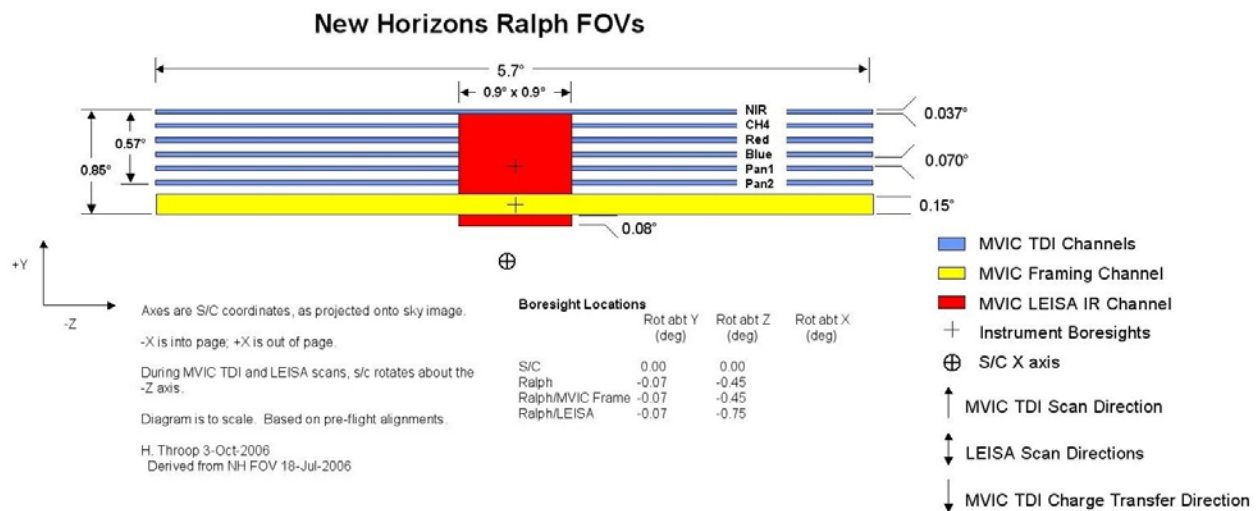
New Horizons Ralph FOVs

5.7°

0.9° x 0.9°

0.57°

0.85°

NIR
CH4
Red
Blue
Pan1
Pan2

0.037°

0.070°

0.15°

0.08°

+Y

-Z

Axes are S/C coordinates, as projected onto sky image.

-X is into page; +X is out of page.

During MVIC TDI and LEISA scans, s/c rotates about the -Z axis.

Diagram is to scale. Based on pre-flight alignments.

H. Throop 3-Oct-2006
Derived from NH FOV 18-Jul-2006

Boresight Locations

| | Rot abt Y (deg) | Rot abt Z (deg) | Rot abt X (deg) |
|---|---|---|---|
| S/C | 0.00 | 0.00 | |
| Ralph | -0.07 | -0.45 | |
| Ralph/MVIC Frame | -0.07 | -0.45 | |
| Ralph/LEISA | -0.07 | -0.75 | |

MVIC TDI Channels
MVIC Framing Channel
MVIC LEISA IR Channel
Instrument Boresights
S/C X axis
MVIC TDI Scan Direction
LEISA Scan Directions
MVIC TDI Charge Transfer Direction